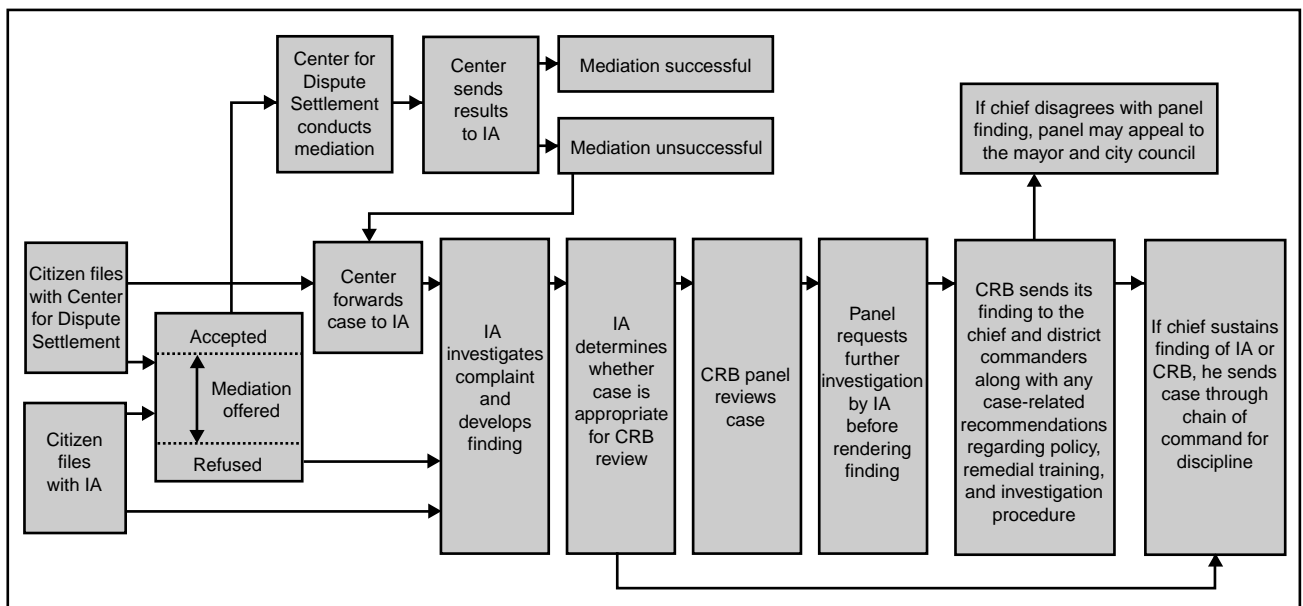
Center for Dispute Settlement conducts mediation

Center sends results to IA

Mediation successful

Mediation unsuccessful

If chief disagrees with panel finding, panel may appeal to the mayor and city council

Citizen files with Center for Dispute Settlement

Accepted

Mediation offered

Refused

Citizen files with IA

Center forwards case to IA

IA investigates complaint and develops finding

IA determines whether case is appropriate for CRB review

CRB panel reviews case

Panel requests further investigation by IA before rendering finding

CRB sends its finding to the chief and district commanders along with any case-related recommendations regarding policy, remedial training, and investigation procedure

If chief sustains finding of IA or CRB, he sends case through chain of command for discipline